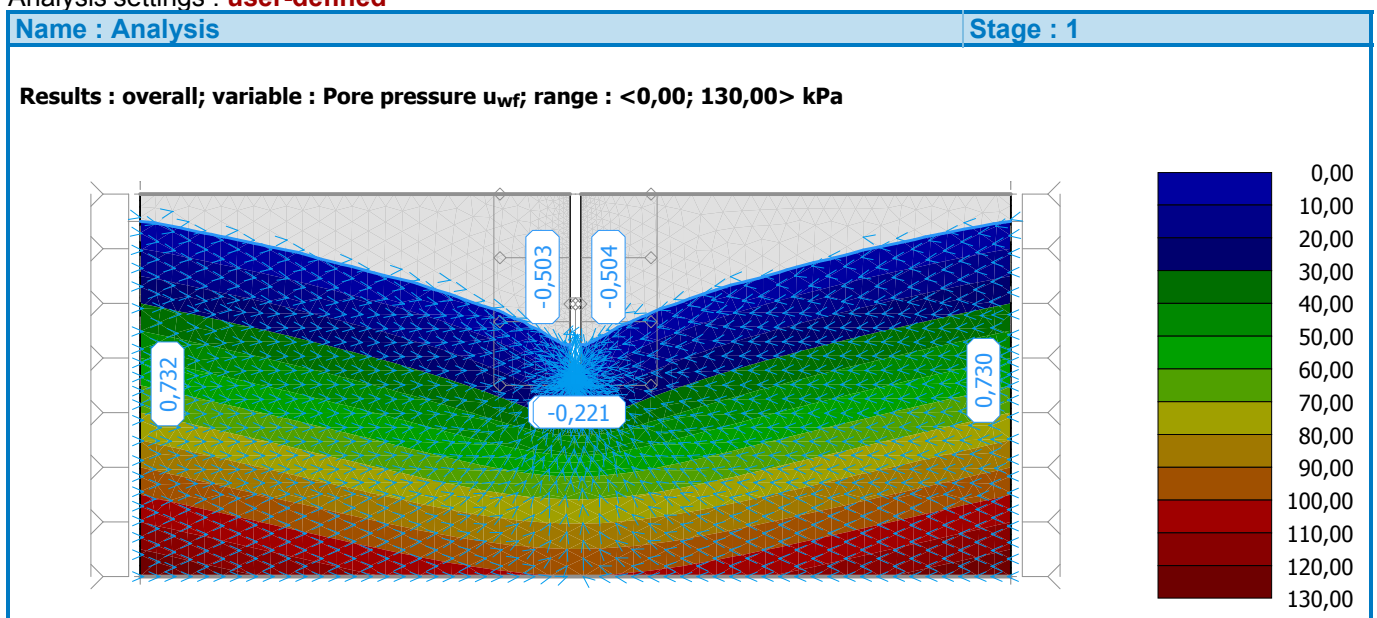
Analysis settings : user-defined

| Name : Analysis | Stage : 1 |
|---|---|

Results : overall; variable : Pore pressure $u_{wf}$; range : <0,00; 130,00> kPa

-0,503
-0,504
0,732
0,730
-0,221

0,00
10,00
20,00
30,00
40,00
50,00
60,00
70,00
80,00
90,00
100,00
110,00
120,00
130,00